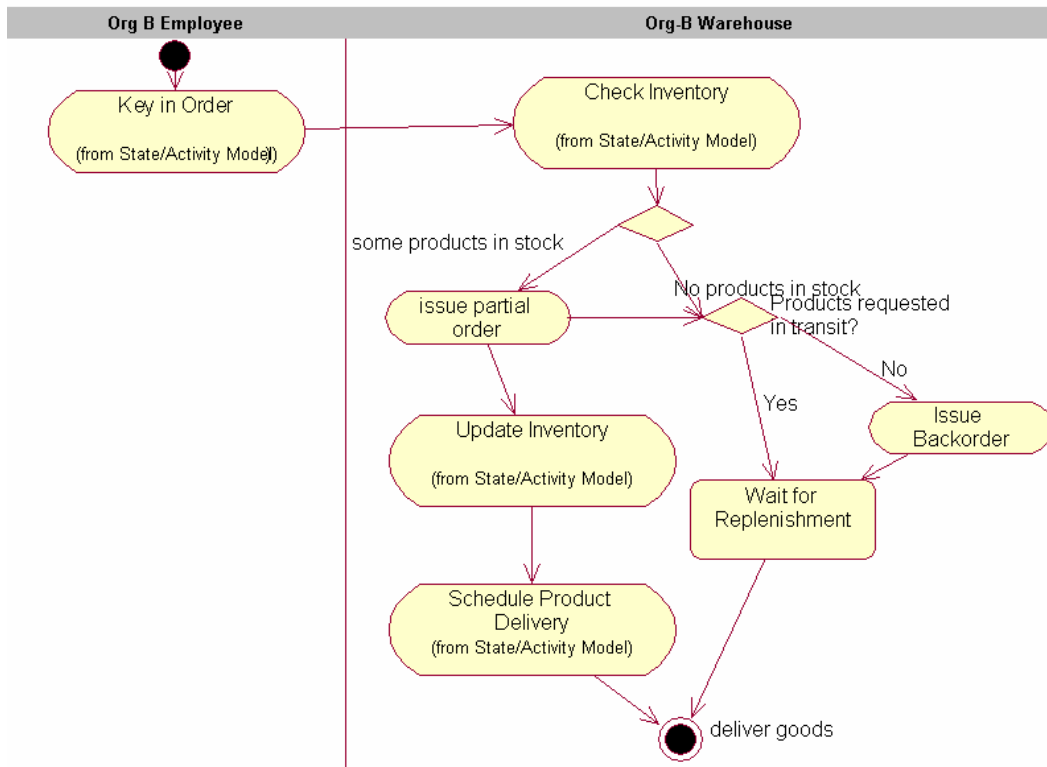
Org B Employee

Org-B Warehouse

Key in Order

(from State/Activity Model)

Check Inventory

(from State/Activity Model)

some products in stock

No products in stock

issue partial order

Products requested in transit?

No

Yes

Issue Backorder

Update Inventory

(from State/Activity Model)

Wait for Replenishment

Schedule Product Delivery

(from State/Activity Model)

deliver goods